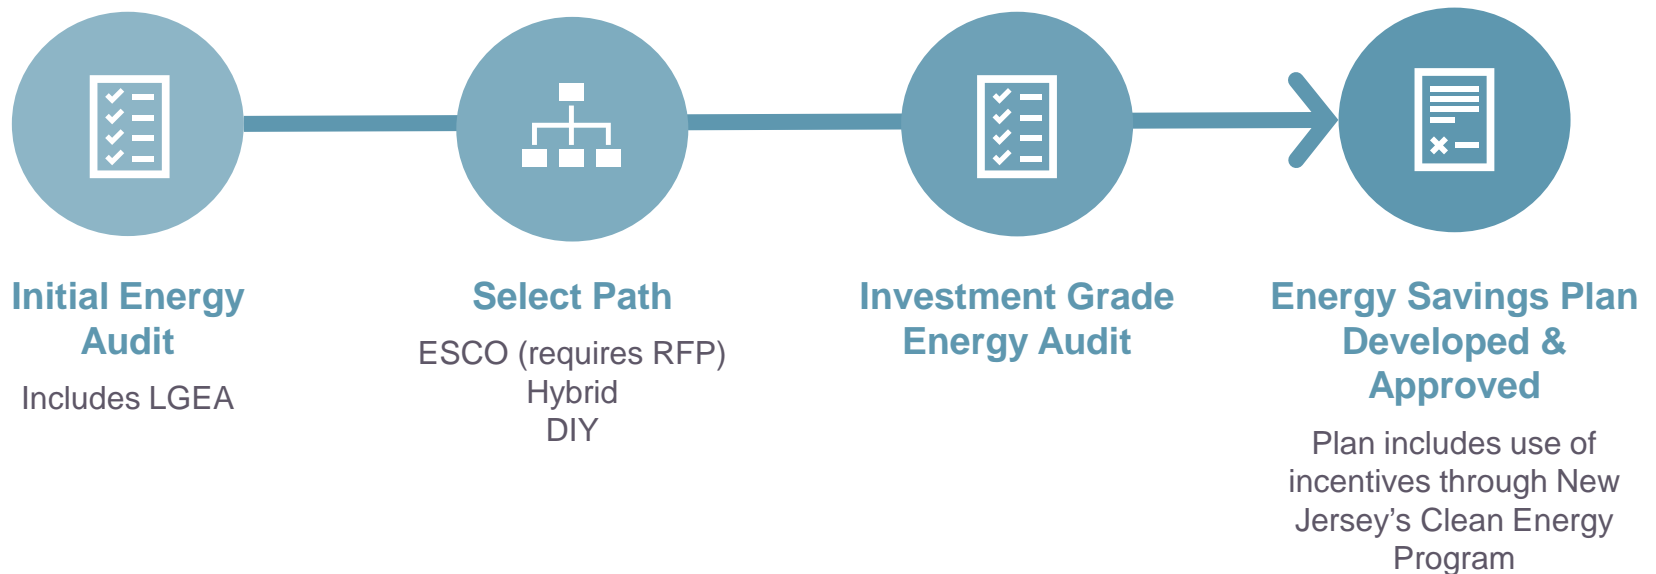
Initial Energy Audit

Includes LGEA

Select Path

ESCO (requires RFP)
Hybrid
DIY

Investment Grade Energy Audit

Energy Savings Plan Developed & Approved

Plan includes use of incentives through New Jersey's Clean Energy Program